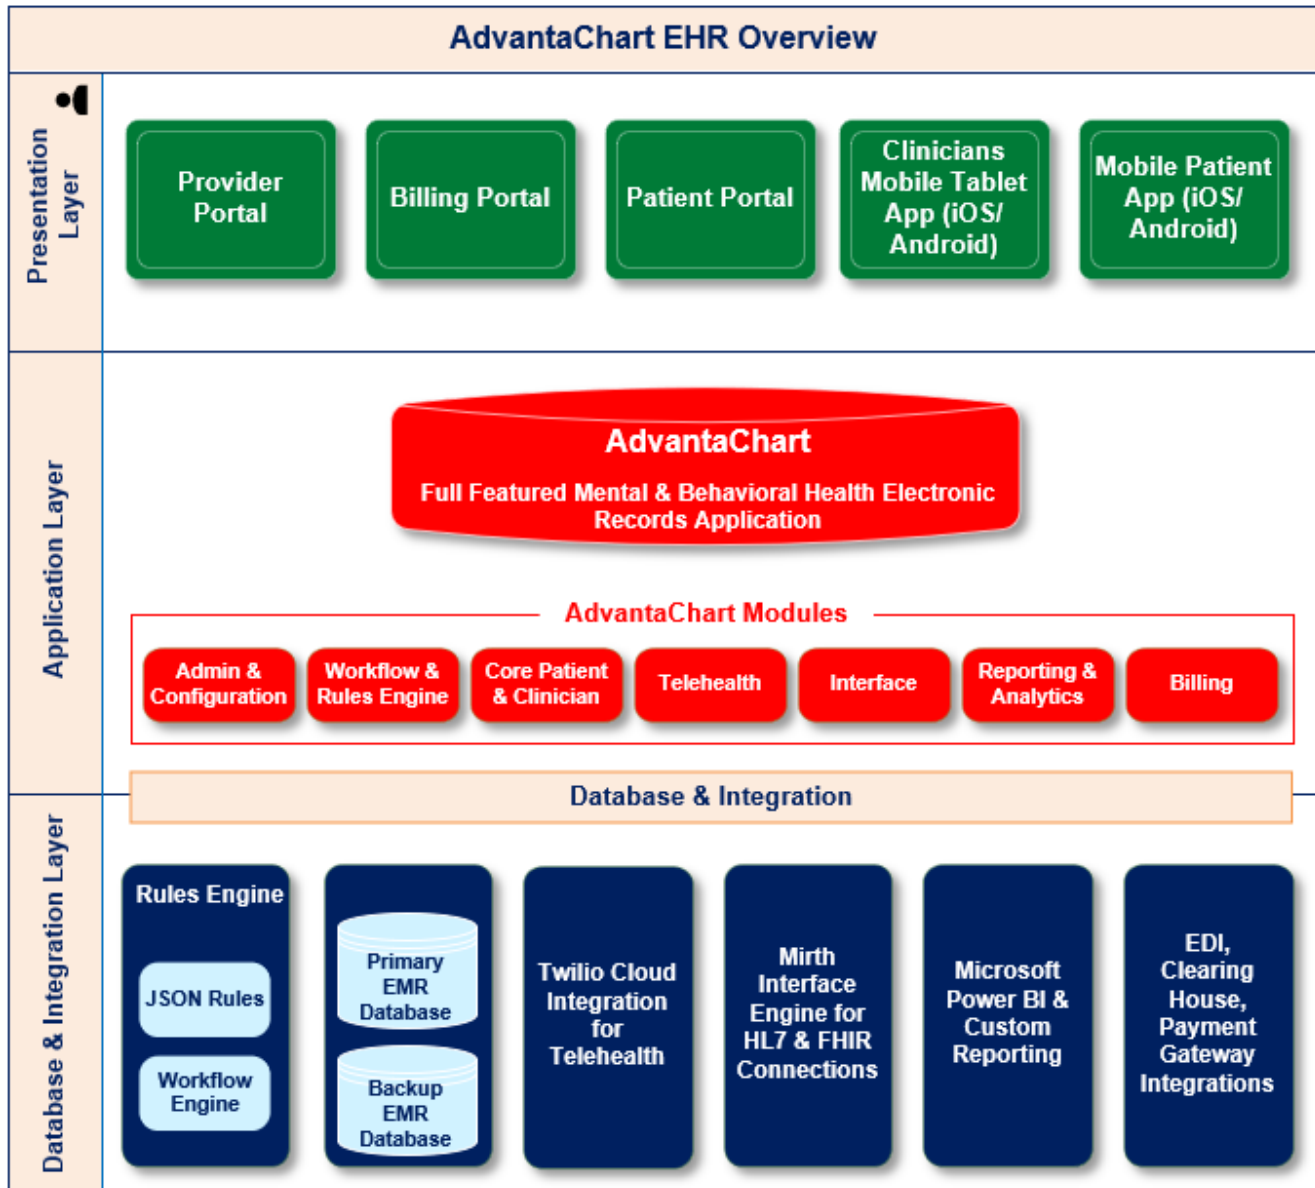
AdvantaChart EHR Overview

Presentation Layer

Provider Portal

Billing Portal

Patient Portal

Clinicians Mobile Tablet App (iOS/ Android)

Mobile Patient App (iOS/ Android)

Application Layer

AdvantaChart

Full Featured Mental & Behavioral Health Electronic Records Application

AdvantaChart Modules

Admin & Configuration

Workflow & Rules Engine

Core Patient & Clinician

Telehealth

Interface

Reporting & Analytics

Billing

Database & Integration Layer

Database & Integration

Rules Engine

JSON Rules

Workflow Engine

Primary EMR Database

Backup EMR Database

Twilio Cloud Integration for Telehealth

Mirth Interface Engine for HL7 & FHIR Connections

Microsoft Power BI & Custom Reporting

EDI, Clearing House, Payment Gateway Integrations